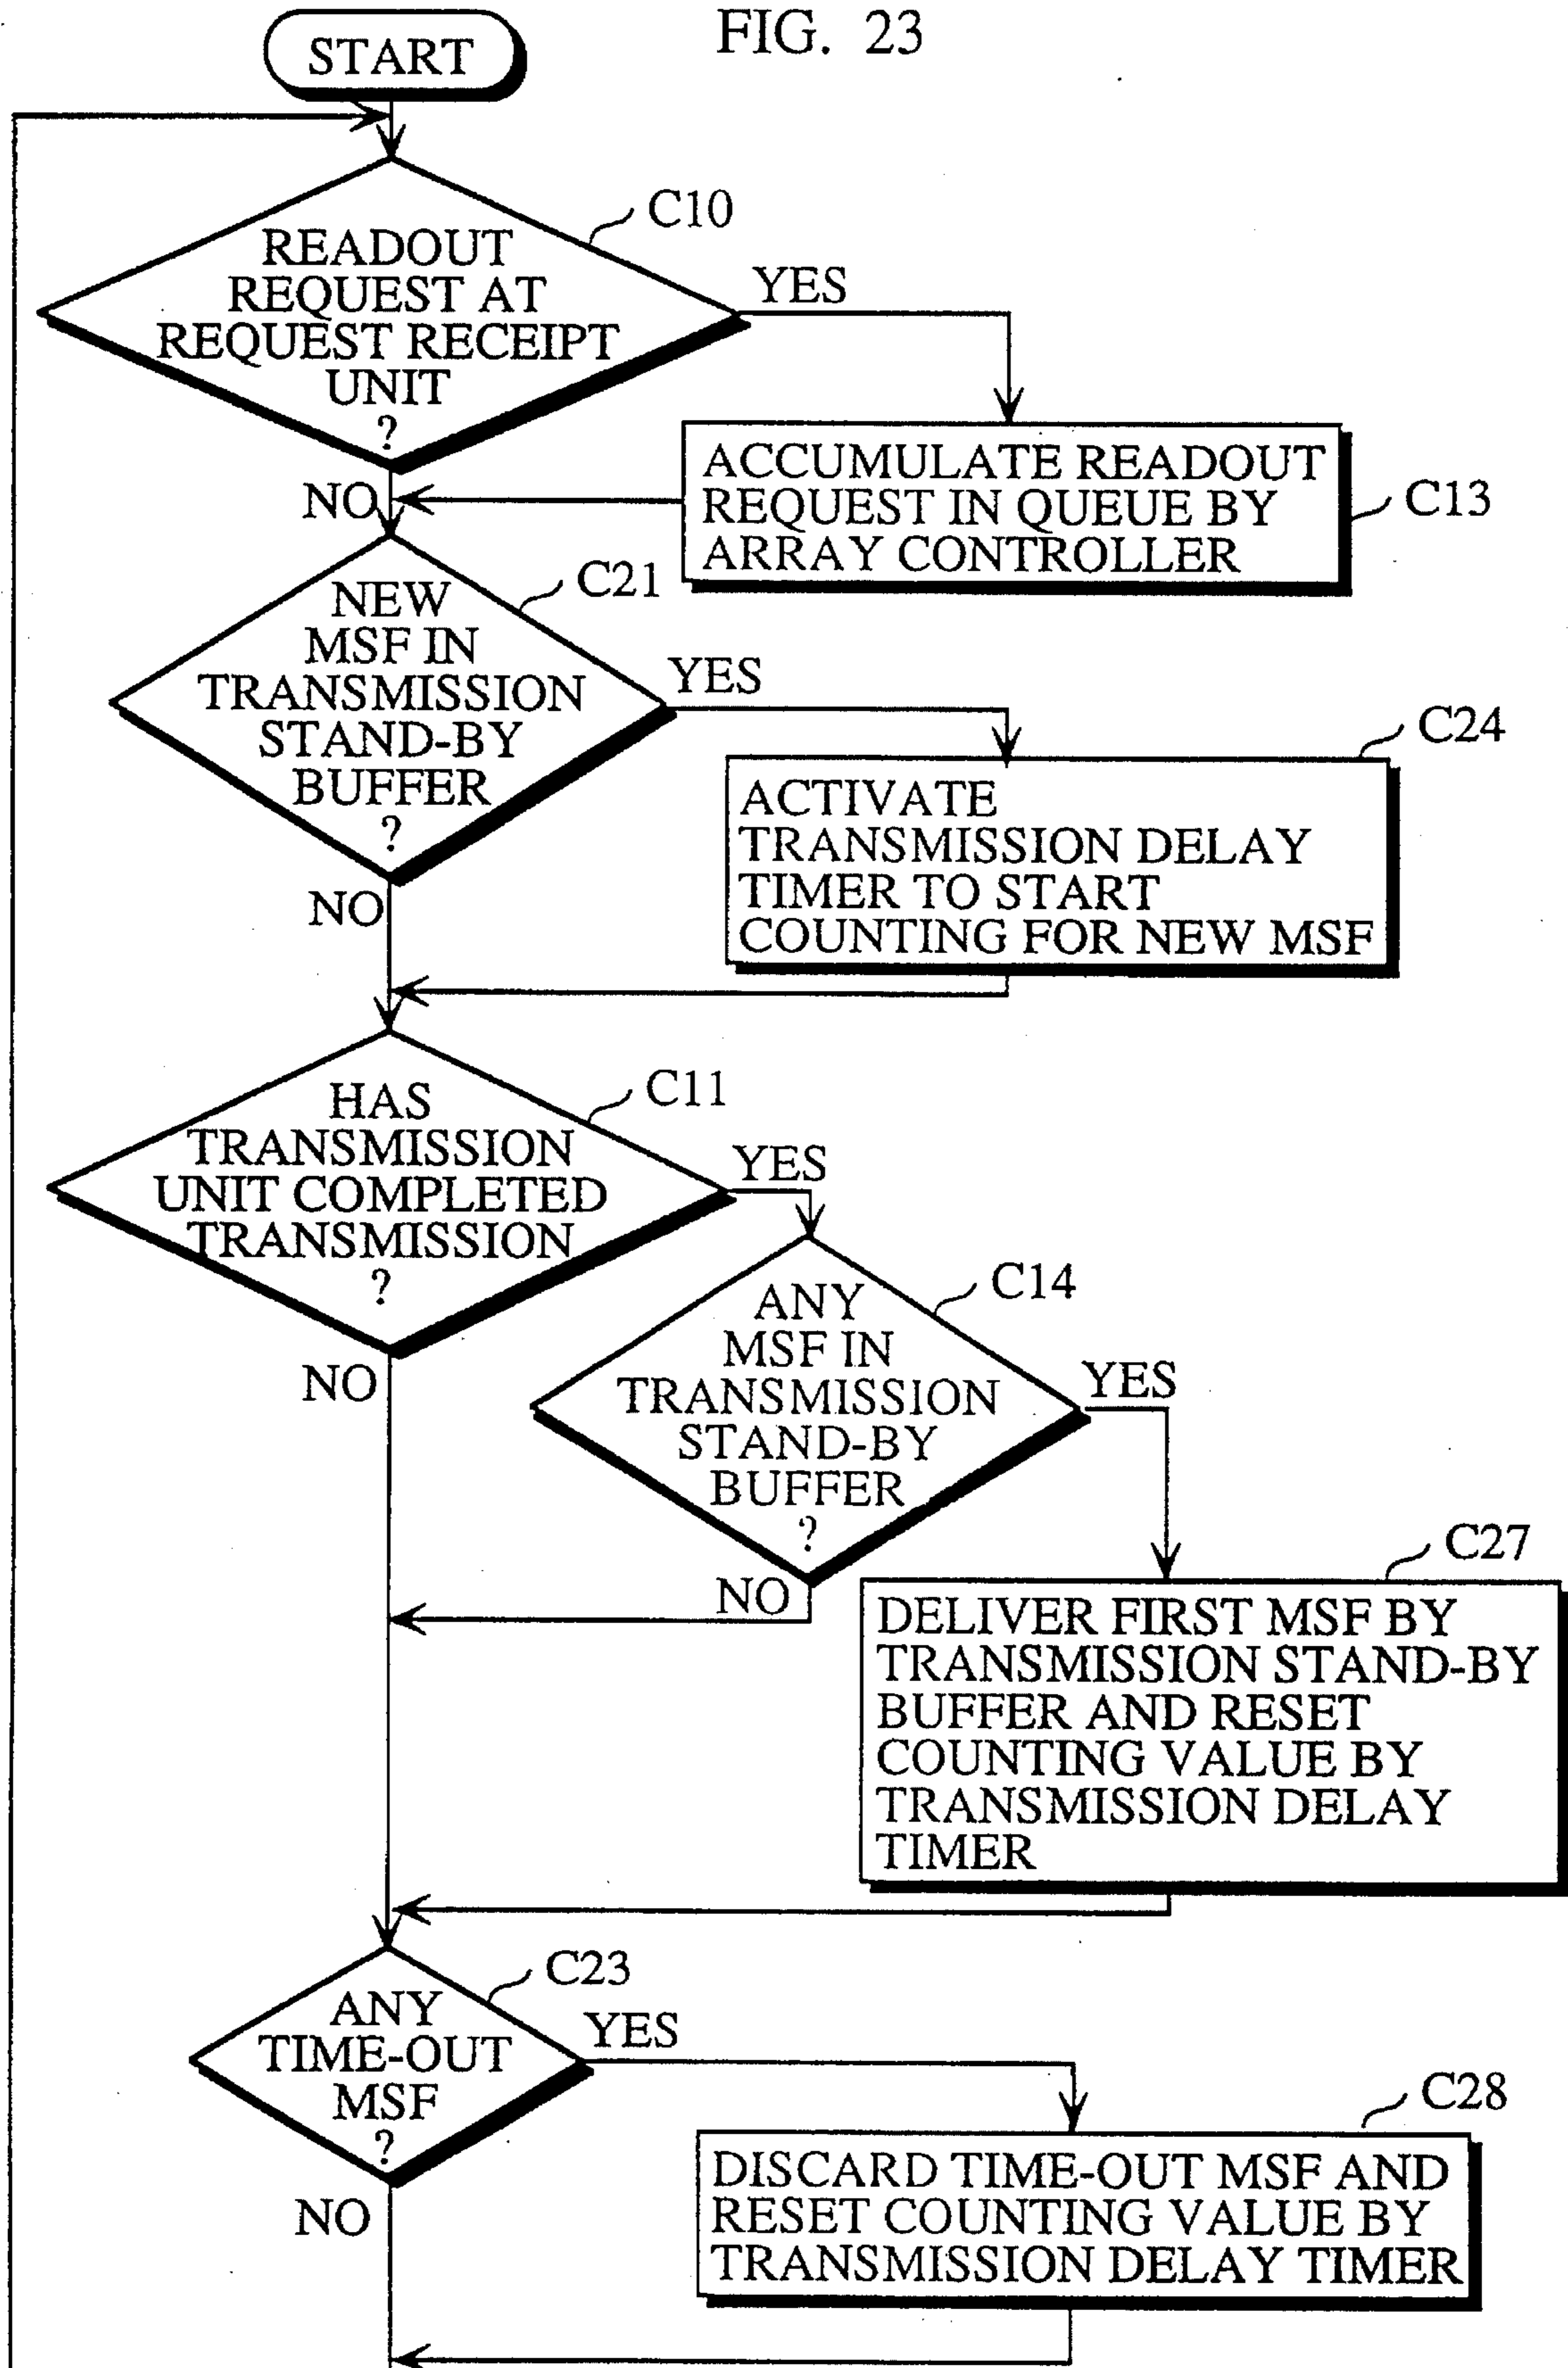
START

FIG. 23

READOUT REQUEST AT REQUEST RECEIPT UNIT ?

C10

YES

ACCUMULATE READOUT REQUEST IN QUEUE BY ARRAY CONTROLLER

C13

NO

NEW MSF IN TRANSMISSION STAND-BY BUFFER ?

C21

YES

C24

ACTIVATE TRANSMISSION DELAY TIMER TO START COUNTING FOR NEW MSF

NO

HAS TRANSMISSION UNIT COMPLETED TRANSMISSION ?

C11

YES

ANY MSF IN TRANSMISSION STAND-BY BUFFER ?

C14

YES

NO

NO

C27

DELIVER FIRST MSF BY TRANSMISSION STAND-BY BUFFER AND RESET COUNTING VALUE BY TRANSMISSION DELAY TIMER

ANY TIME-OUT MSF ?

C23

YES

C28

DISCARD TIME-OUT MSF AND RESET COUNTING VALUE BY TRANSMISSION DELAY TIMER

NO